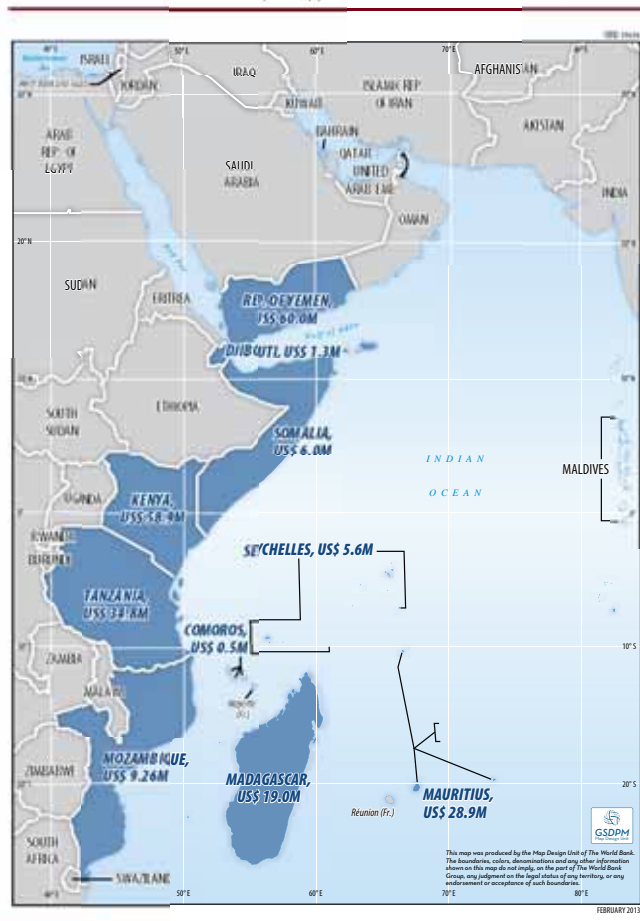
IBRD 39636

40°E
50°E
60°E
70°E
80°E

Mediterranean Sea

ISRAEL
WEST BANK AND GAZA
JORDAN
IRAQ
ISLAMIC REP. OF IRAN
AFGHANISTAN
KUWAIT
PAKISTAN
BAHRAIN
QATAR
UNITED ARAB EMIRATES
ARAB REP. OF EGYPT
SAUDI ARABIA
OMAN
INDIA

20°N
SUDAN
ERITREA
Red Sea
REP. OF YEMEN, US$ 60.0M
Gulf of Aden
DJIBOUTI, US$ 1.3M
ETHIOPIA
SOUTH SUDAN
SOMALIA, US$ 6.0M
UGANDA
KENYA, US$ 58.4M
RWANDA
BURUNDI
TANZANIA, US$ 34.8M
INDIAN OCEAN
MALDIVES
SEYCHELLES, US$ 5.6M
COMOROS, US$ 0.5M
ZAMBIA
MALAWI
Mayotte (Fr.)
MOZAMBIQUE, US$ 9.26M
ZIMBABWE
MADAGASCAR, US$ 19.0M
MAURITIUS, US$ 28.9M
Réunion (Fr.)
SOUTH AFRICA
SWAZILAND

0°
10°S
20°S

GSDPM
Map Design Unit

This map was produced by the Map Design Unit of The World Bank. The boundaries, colors, denominations and any other information shown on this map do not imply, on the part of The World Bank Group, any judgment on the legal status of any territory, or any endorsement or acceptance of such boundaries.

FEBRUARY 2013